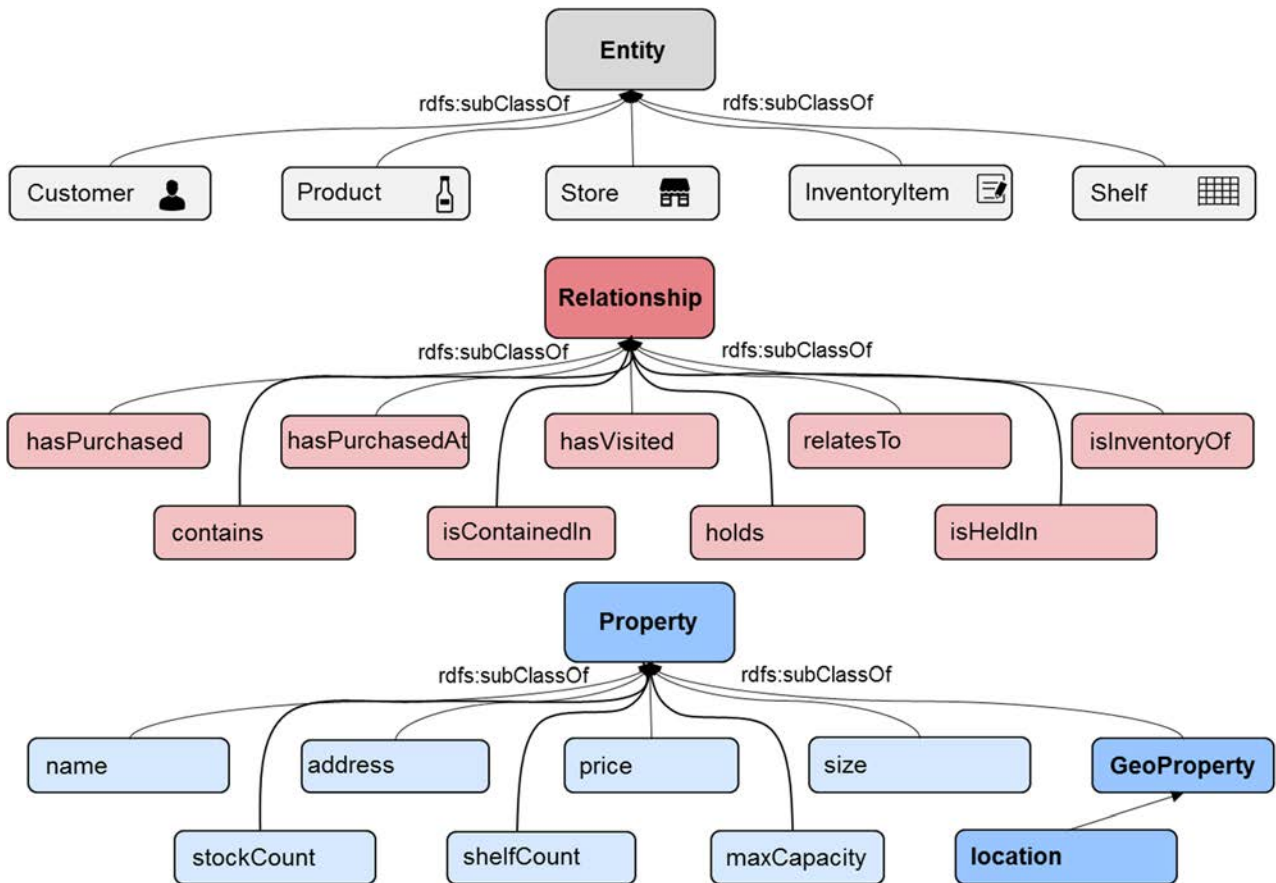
Entity

rdfs:subClassOf
rdfs:subClassOf

Customer
Product
Store
InventoryItem
Shelf

Relationship

rdfs:subClassOf
rdfs:subClassOf

hasPurchased
hasPurchasedAt
hasVisited
relatesTo
isInventoryOf

contains
isContainedIn
holds
isHeldIn

Property

rdfs:subClassOf
rdfs:subClassOf

name
address
price
size
GeoProperty

stockCount
shelfCount
maxCapacity
location